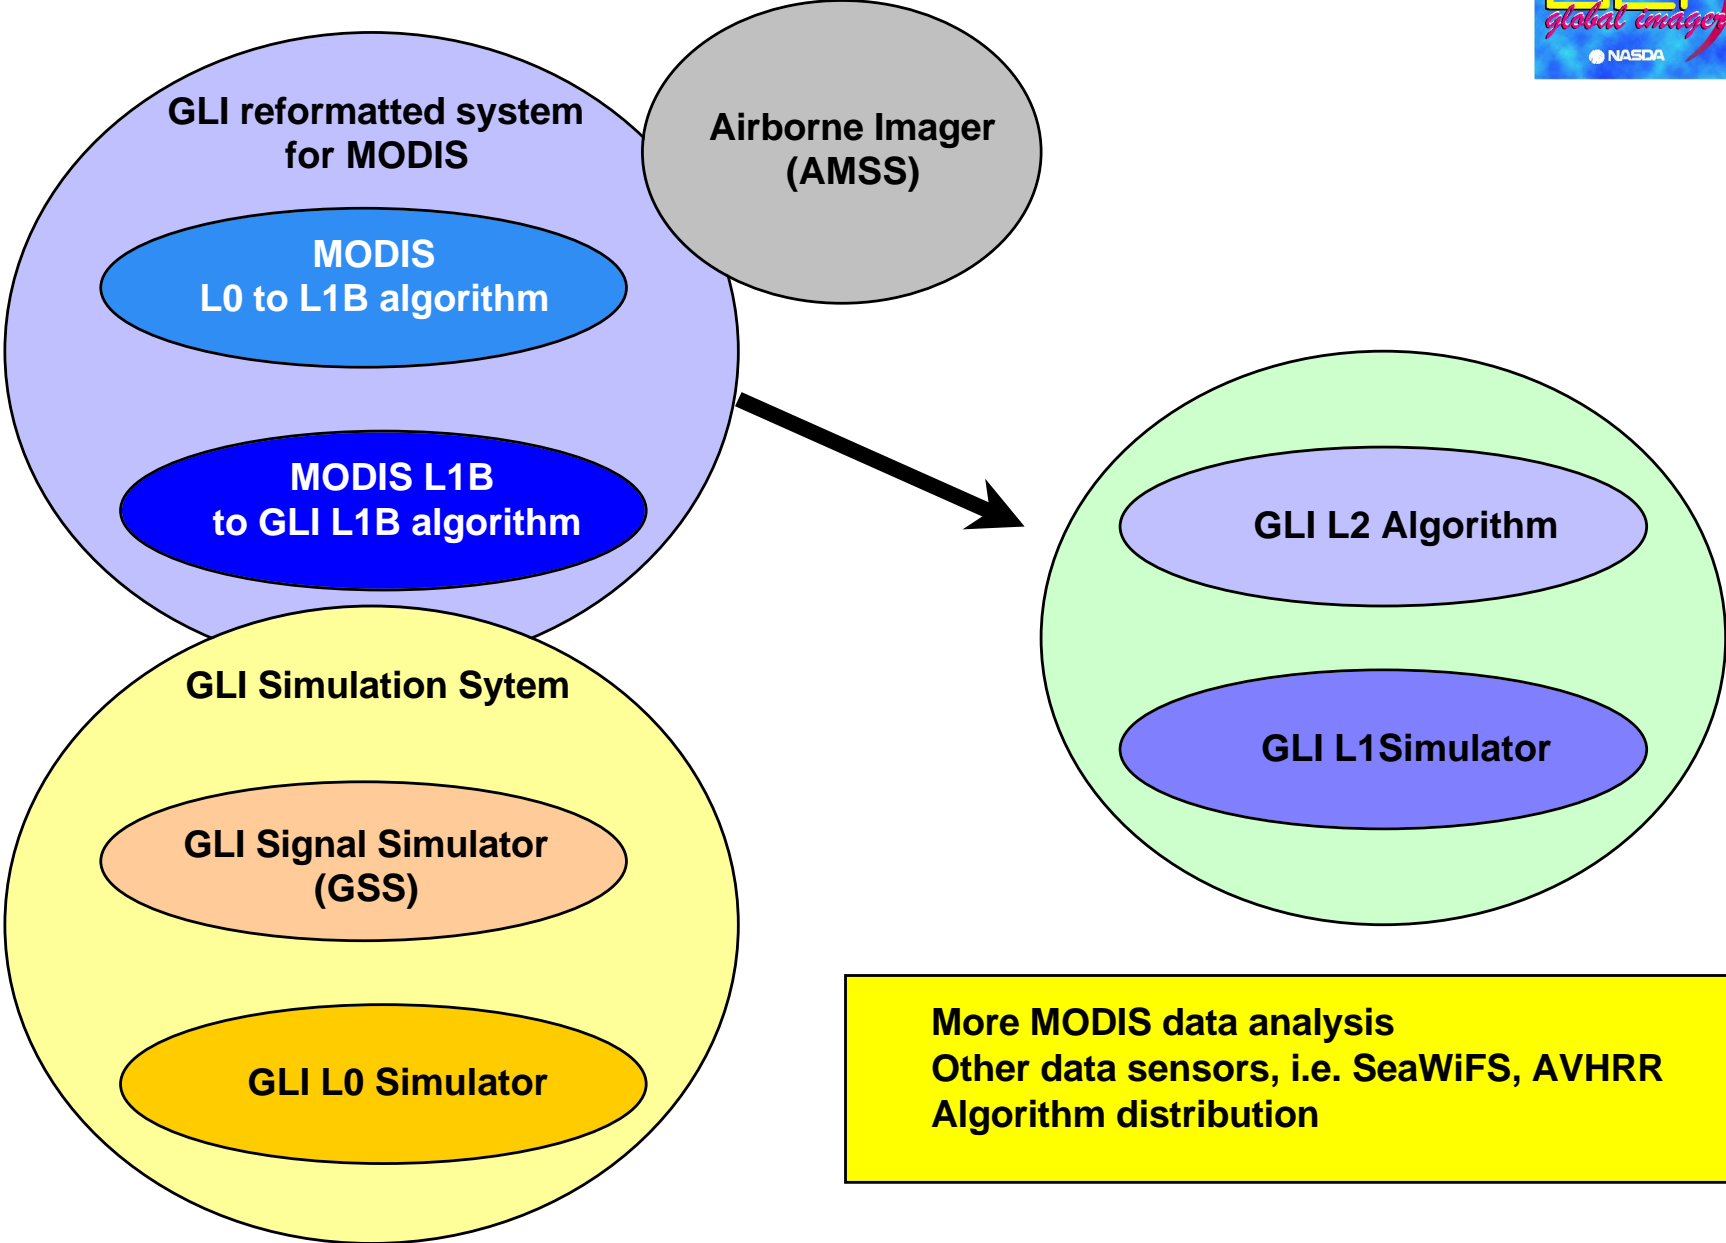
global imager
NASDA

GLI reformatted system for MODIS

MODIS
L0 to L1B algorithm

MODIS L1B
to GLI L1B algorithm

Airborne Imager
(AMSS)

GLI L2 Algorithm

GLI L1Simulator

GLI Simulation Sytem

GLI Signal Simulator
(GSS)

GLI L0 Simulator

More MODIS data analysis
Other data sensors, i.e. SeaWiFS, AVHRR
Algorithm distribution